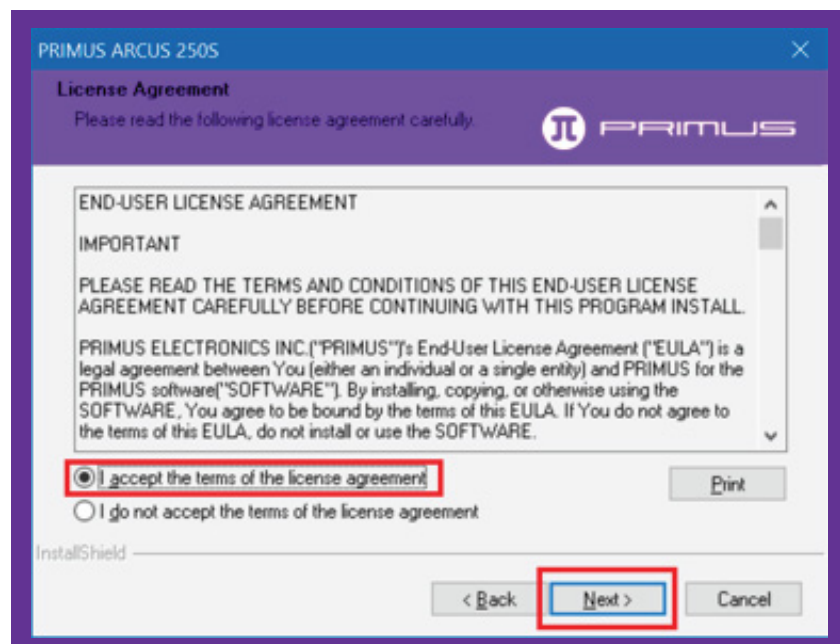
PRIMUS ARCUS 250S

License Agreement

Please read the following license agreement carefully.

PRIMUS

END-USER LICENSE AGREEMENT

IMPORTANT

PLEASE READ THE TERMS AND CONDITIONS OF THIS END-USER LICENSE AGREEMENT CAREFULLY BEFORE CONTINUING WITH THIS PROGRAM INSTALL.

PRIMUS ELECTRONICS INC.("PRIMUS")'s End-User License Agreement ("EULA") is a legal agreement between You (either an individual or a single entity) and PRIMUS for the PRIMUS software("SOFTWARE"). By installing, copying, or otherwise using the SOFTWARE, You agree to be bound by the terms of this EULA. If You do not agree to the terms of this EULA, do not install or use the SOFTWARE.

I accept the terms of the license agreement

I do not accept the terms of the license agreement

Print

InstallShield

< Back

Next >

Cancel